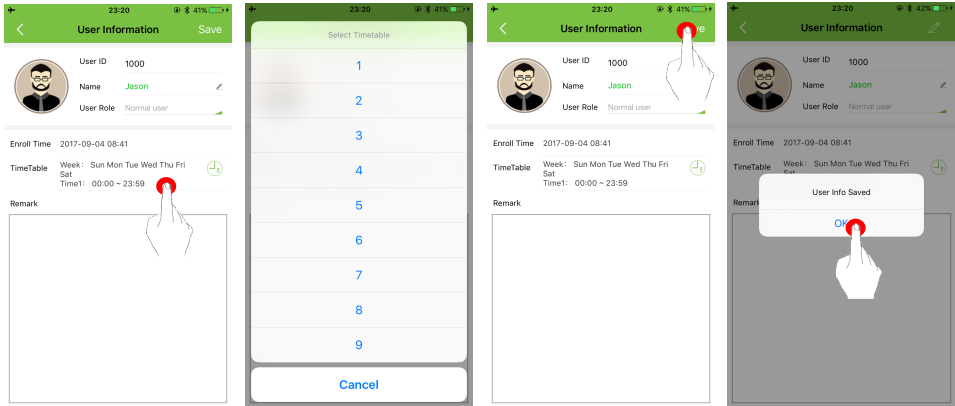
23:20 41%

User Information Save

User ID 1000
Name Jason
User Role Normal user

Enroll Time 2017-09-04 08:41
TimeTable Week: Sun Mon Tue Wed Thu Fri Sat
Time1: 00:00 ~ 23:59

Remark

23:20 41%

Select Timetable
1
2
3
4
5
6
7
8
9
Cancel

23:20 41%

User Information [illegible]e

User ID 1000
Name Jason
User Role Normal user

Enroll Time 2017-09-04 08:41
TimeTable Week: Sun Mon Tue Wed Thu Fri Sat
Time1: 00:00 ~ 23:59

Remark

23:20 42%

User Information

User ID 1000
Name Jason
User Role Normal user

Enroll Time 2017-09-04 08:41
TimeTable Week: Sun Mon Tue Wed Thu Fri Sat

Remar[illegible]

User Info Saved
OK